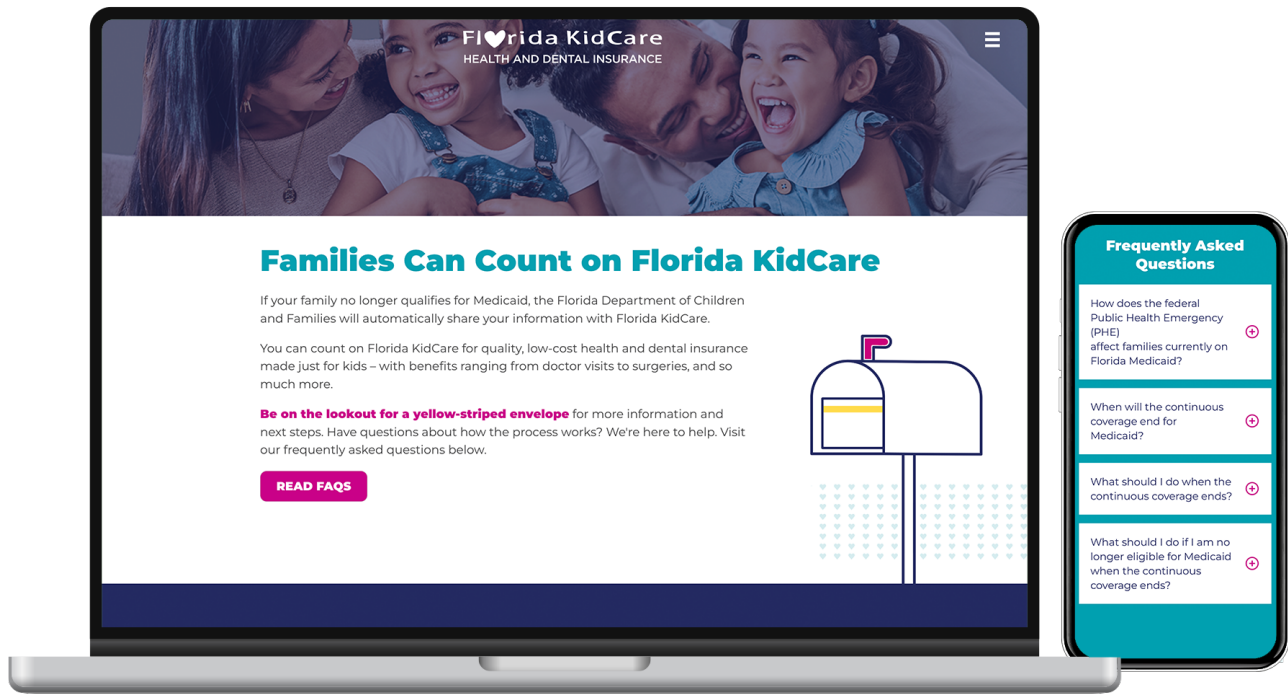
Fl♥rida KidCare
HEALTH AND DENTAL INSURANCE

Families Can Count on Florida KidCare

If your family no longer qualifies for Medicaid, the Florida Department of Children and Families will automatically share your information with Florida KidCare.

You can count on Florida KidCare for quality, low-cost health and dental insurance made just for kids – with benefits ranging from doctor visits to surgeries, and so much more.

Be on the lookout for a yellow-striped envelope for more information and next steps. Have questions about how the process works? We're here to help. Visit our frequently asked questions below.

READ FAQS

Frequently Asked Questions

How does the federal Public Health Emergency (PHE) affect families currently on Florida Medicaid?

When will the continuous coverage end for Medicaid?

What should I do when the continuous coverage ends?

What should I do if I am no longer eligible for Medicaid when the continuous coverage ends?